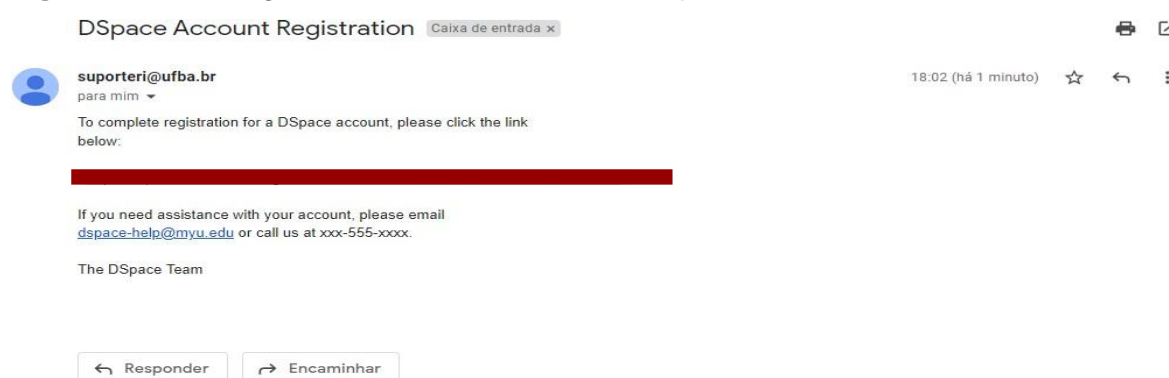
DSpace Account Registration Caixa de entrada ×

suporteri@ufba.br
para mim

18:02 (há 1 minuto)

To complete registration for a DSpace account, please click the link below:

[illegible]

If you need assistance with your account, please email dspace-help@myu.edu or call us at xxx-555-xxxx.

The DSpace Team

Responder Encaminhar